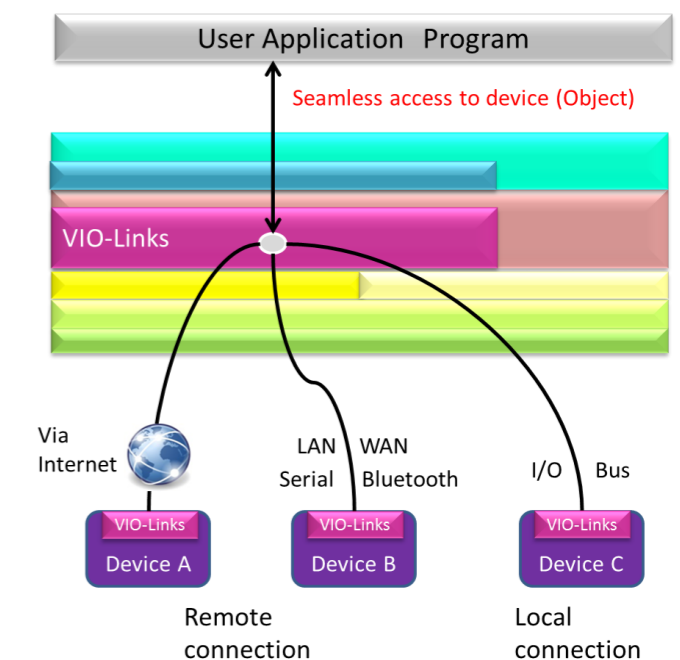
User Application Program

Seamless access to device (Object)

VIO-Links

Via Internet

LAN WAN
Serial Bluetooth

I/O Bus

VIO-Links
Device A

VIO-Links
Device B

VIO-Links
Device C

Remote connection

Local connection